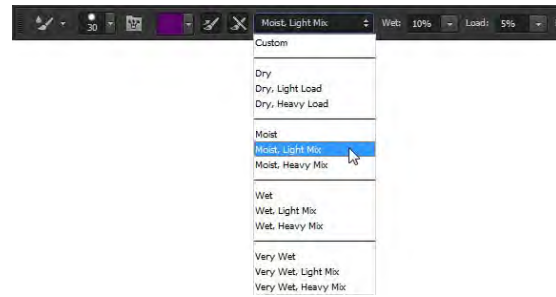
30 Moist, Light Mix Wet: 10% Load: 5%

Custom

Dry
Dry, Light Load
Dry, Heavy Load

Moist
Moist, Light Mix
Moist, Heavy Mix

Wet
Wet, Light Mix
Wet, Heavy Mix

Very Wet
Very Wet, Light Mix
Very Wet, Heavy Mix